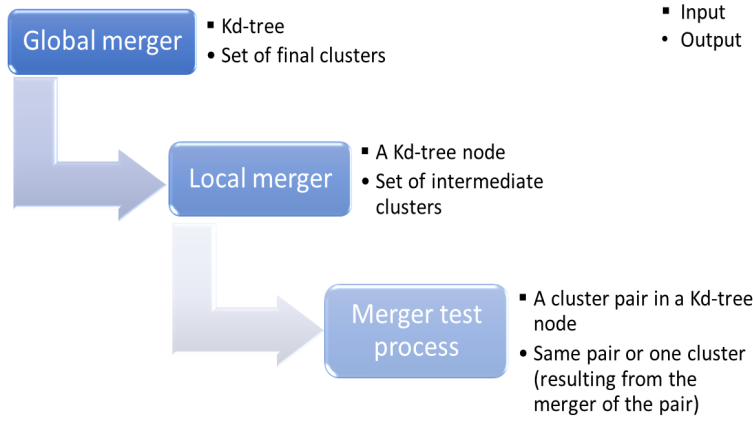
Global merger

▪ Kd-tree
• Set of final clusters

▪ Input
• Output

Local merger

▪ A Kd-tree node
• Set of intermediate clusters

Merger test process

▪ A cluster pair in a Kd-tree node
• Same pair or one cluster (resulting from the merger of the pair)